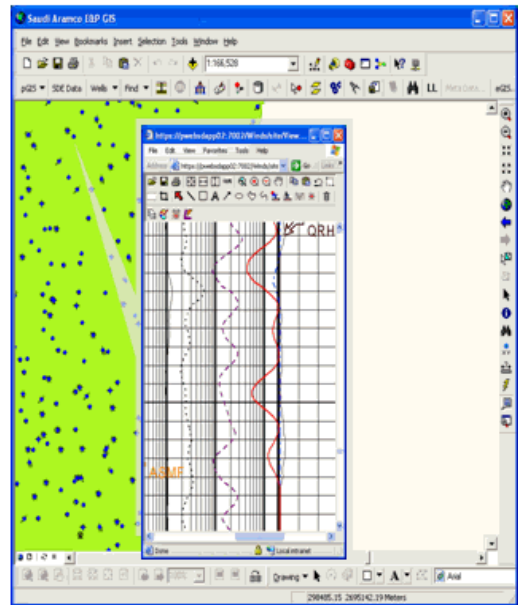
Saudi Aramco E&P GIS

File Edit View Bookmarks Insert Selection Tools Window Help

1:166,528

pGIS SDE Data Wells Find LL Meta Data eGIS

https://pwebsdapp02:7002/Windsite/View...

File Edit View Favorites Tools Help

Address https://pwebsdapp02:7002/Windsite Links

QRH

ABMF

Done Local intranet

Drawing Arial

298485.15 2695242.19 Meters